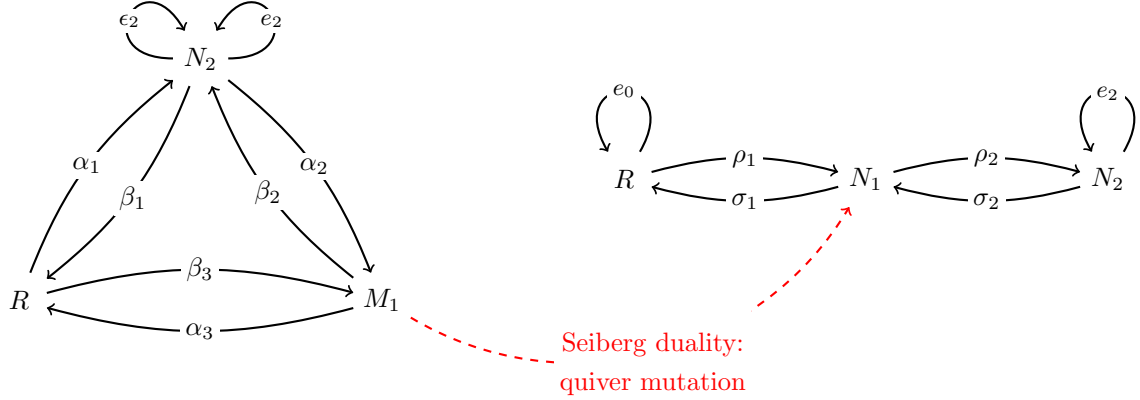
$\epsilon_2$ $e_2$

$N_2$

$\alpha_1$ $\beta_1$ $\beta_2$ $\alpha_2$

$R$ $\beta_3$ $M_1$

$\alpha_3$

$e_0$ $e_2$

$R$ $\rho_1$ $N_1$ $\rho_2$ $N_2$

$\sigma_1$ $\sigma_2$

Seiberg duality:
quiver mutation